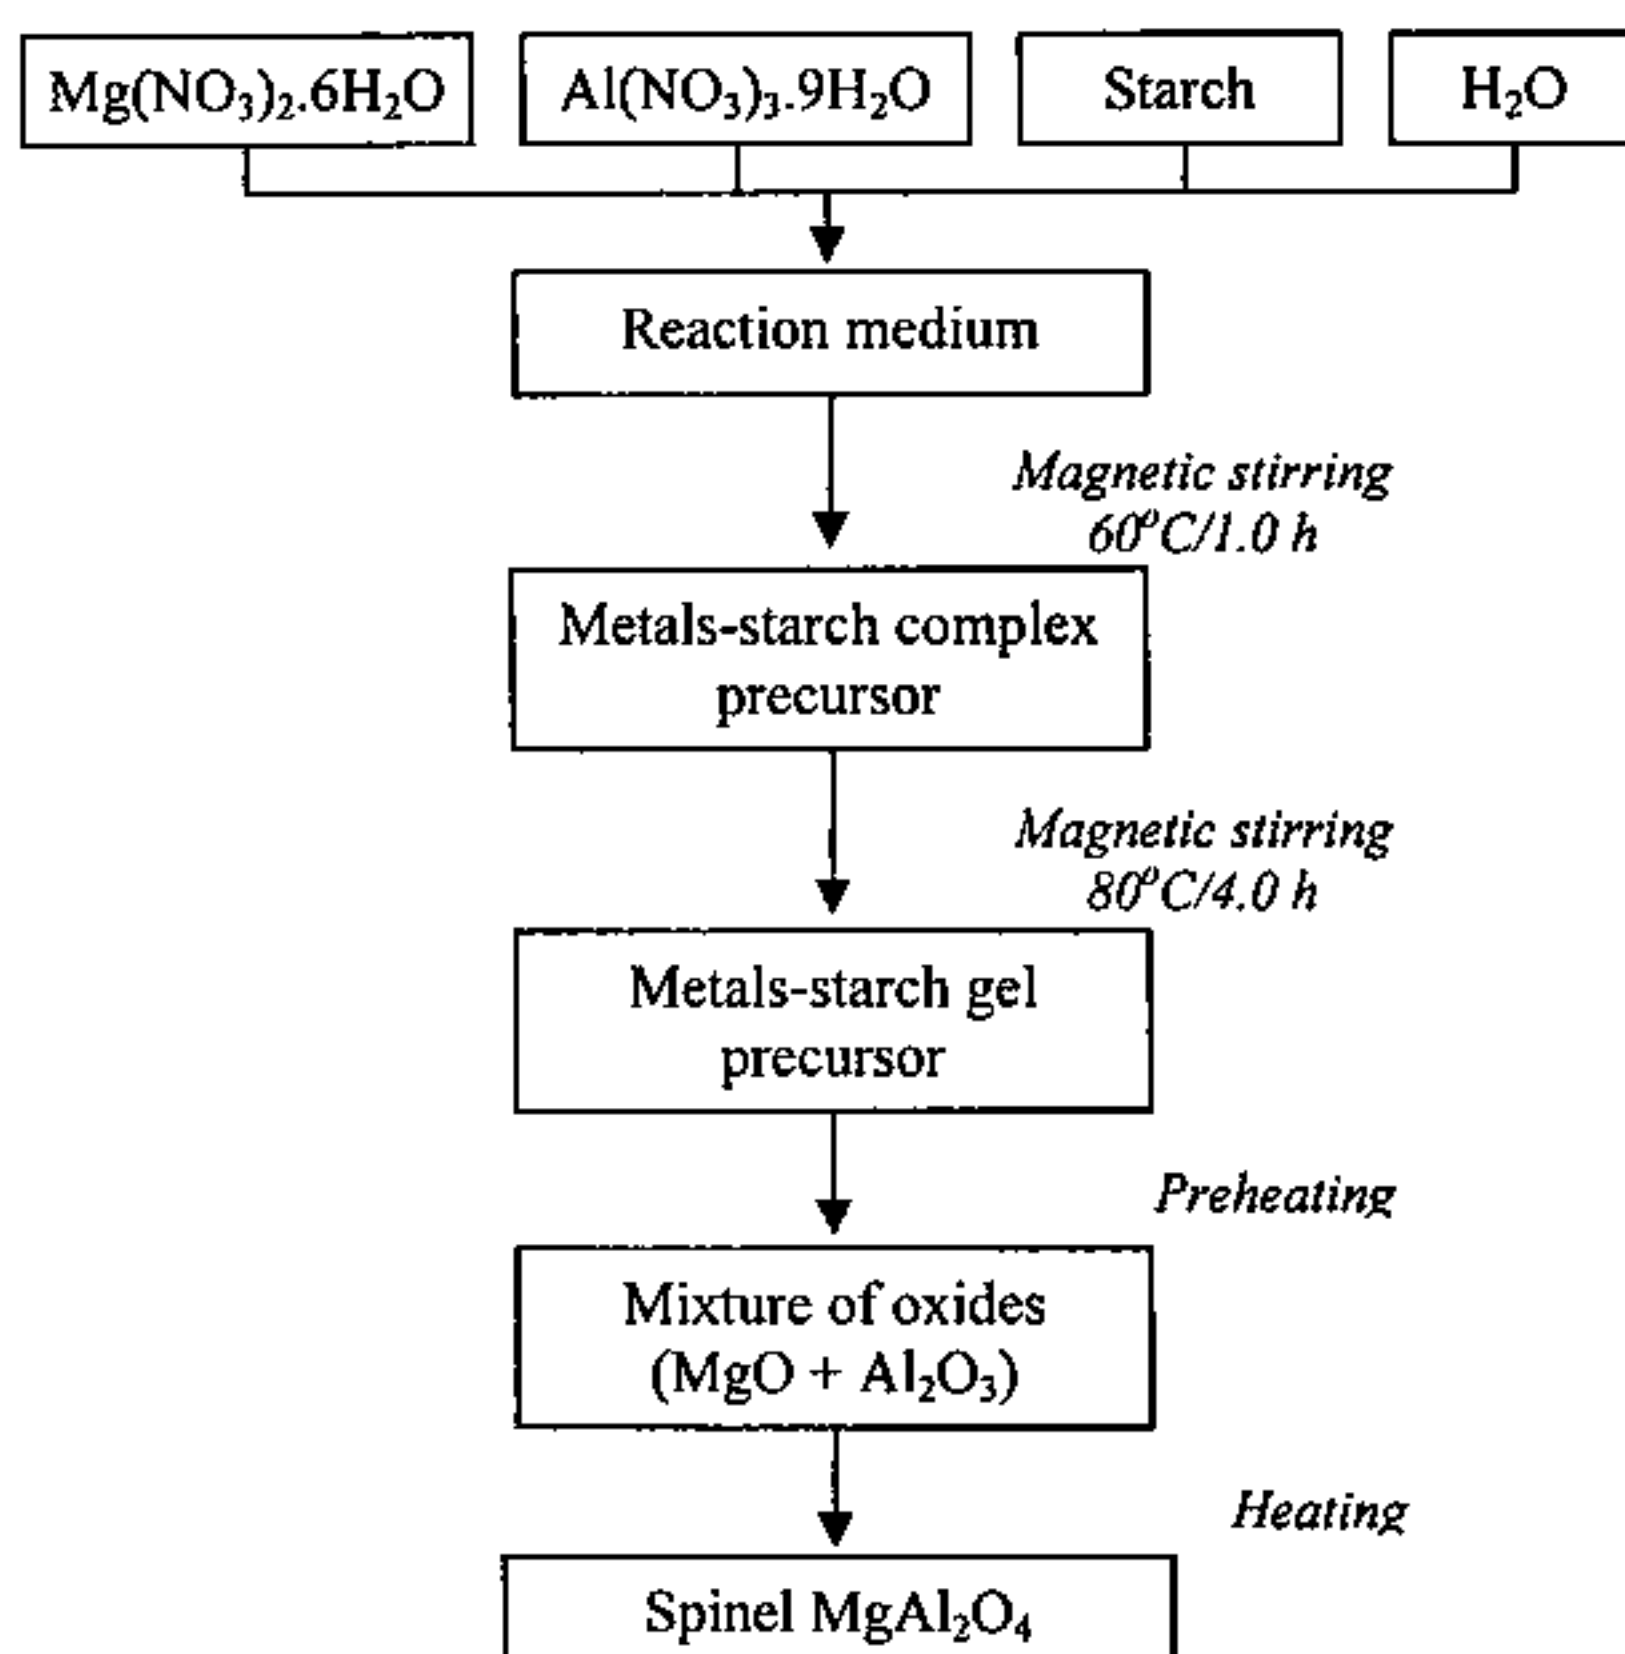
$Mg(NO_3)_2.6H_2O$

$Al(NO_3)_3.9H_2O$

Starch

$H_2O$

Reaction medium

Magnetic stirring
$60^oC/1.0$ h

Metals-starch complex precursor

Magnetic stirring
$80^oC/4.0$ h

Metals-starch gel precursor

Preheating

Mixture of oxides ($MgO + Al_2O_3$)

Heating

Spinel $MgAl_2O_4$